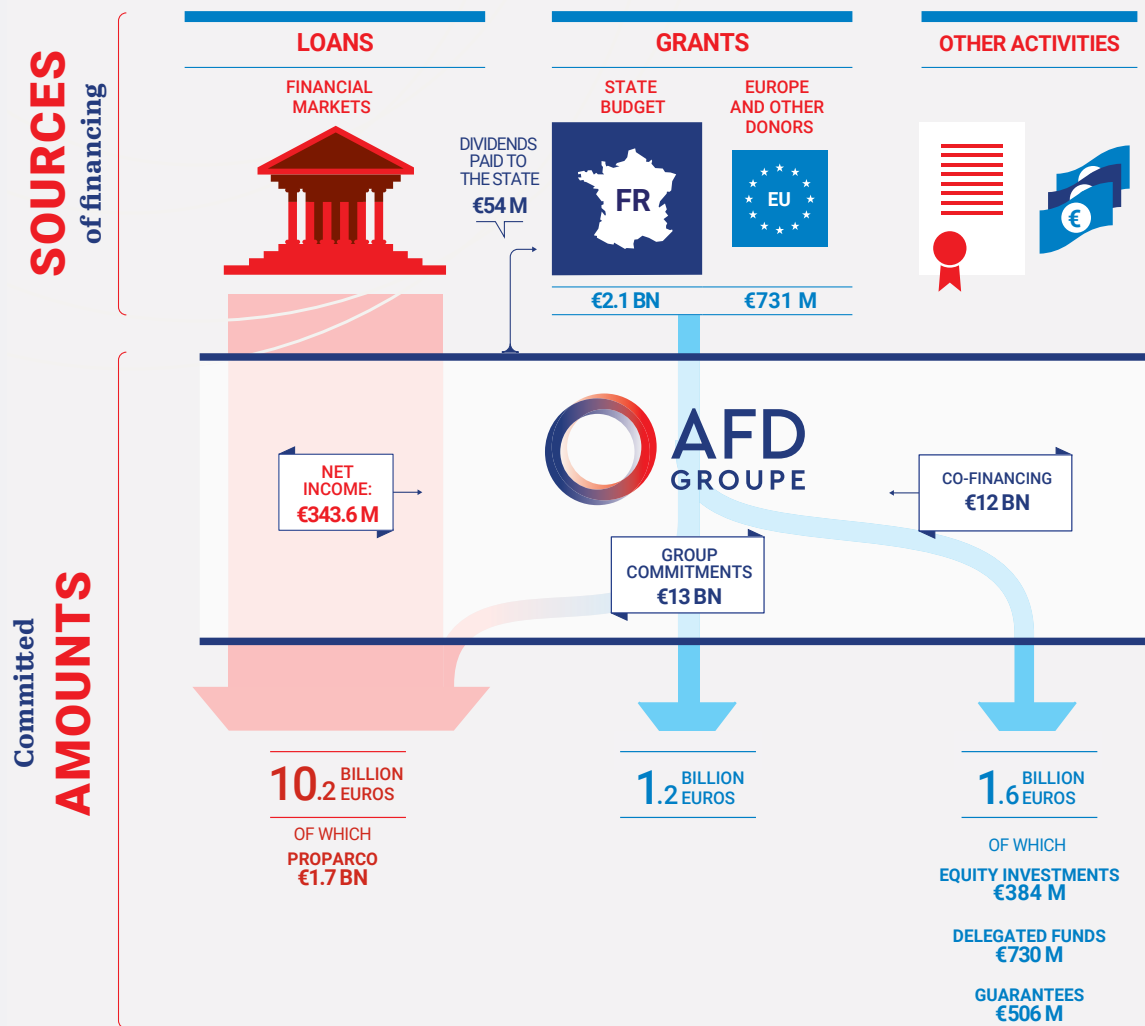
SOURCES of financing

LOANS

FINANCIAL MARKETS

GRANTS

STATE BUDGET

EUROPE AND OTHER DONORS

OTHER ACTIVITIES

DIVIDENDS PAID TO THE STATE €54 M

FR

EU

€2.1 BN

€731 M

AFD GROUPE

NET INCOME: €343.6 M

CO-FINANCING €12 BN

GROUP COMMITMENTS €13 BN

Committed AMOUNTS

10.2 BILLION EUROS

OF WHICH

PROPARCO €1.7 BN

1.2 BILLION EUROS

1.6 BILLION EUROS

OF WHICH

EQUITY INVESTMENTS €384 M

DELEGATED FUNDS €730 M

GUARANTEES €506 M